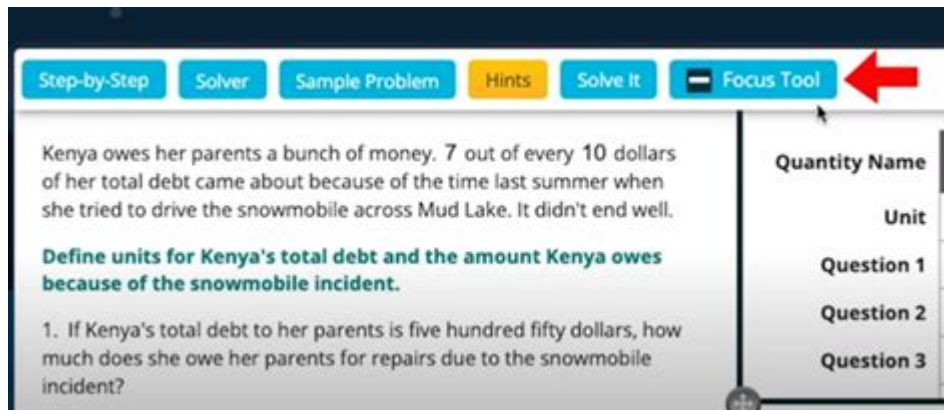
Step-by-Step Solver Sample Problem Hints Solve It Focus Tool

Kenya owes her parents a bunch of money. 7 out of every 10 dollars of her total debt came about because of the time last summer when she tried to drive the snowmobile across Mud Lake. It didn't end well.

Define units for Kenya's total debt and the amount Kenya owes because of the snowmobile incident.

1. If Kenya's total debt to her parents is five hundred fifty dollars, how much does she owe her parents for repairs due to the snowmobile incident?

| Quantity Name |
|---|
| Unit |
| Question 1 |
| Question 2 |
| Question 3 |